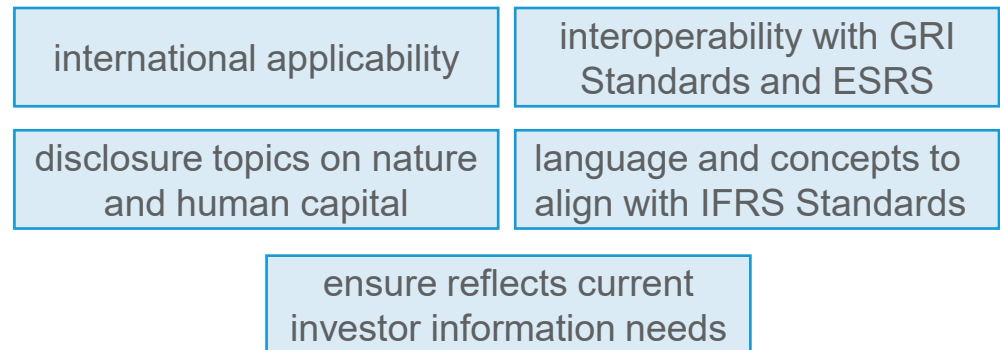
international applicability

interoperability with GRI Standards and ESRS

disclosure topics on nature and human capital

language and concepts to align with IFRS Standards

ensure reflects current investor information needs